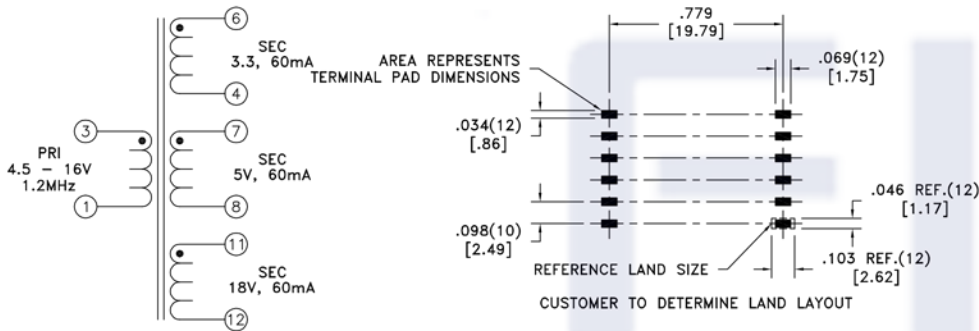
6

SEC
3.3, 60mA

4

3

PRI
4.5 – 16V
1.2MHz

1

7

SEC
5V, 60mA

8

11

SEC
18V, 60mA

12

.779
[19.79]

AREA REPRESENTS
TERMINAL PAD DIMENSIONS

.069(12)
[1.75]

.034(12)
[.86]

.098(10)
[2.49]

.046 REF.(12)
[1.17]

REFERENCE LAND SIZE

.103 REF.(12)
[2.62]

CUSTOMER TO DETERMINE LAND LAYOUT